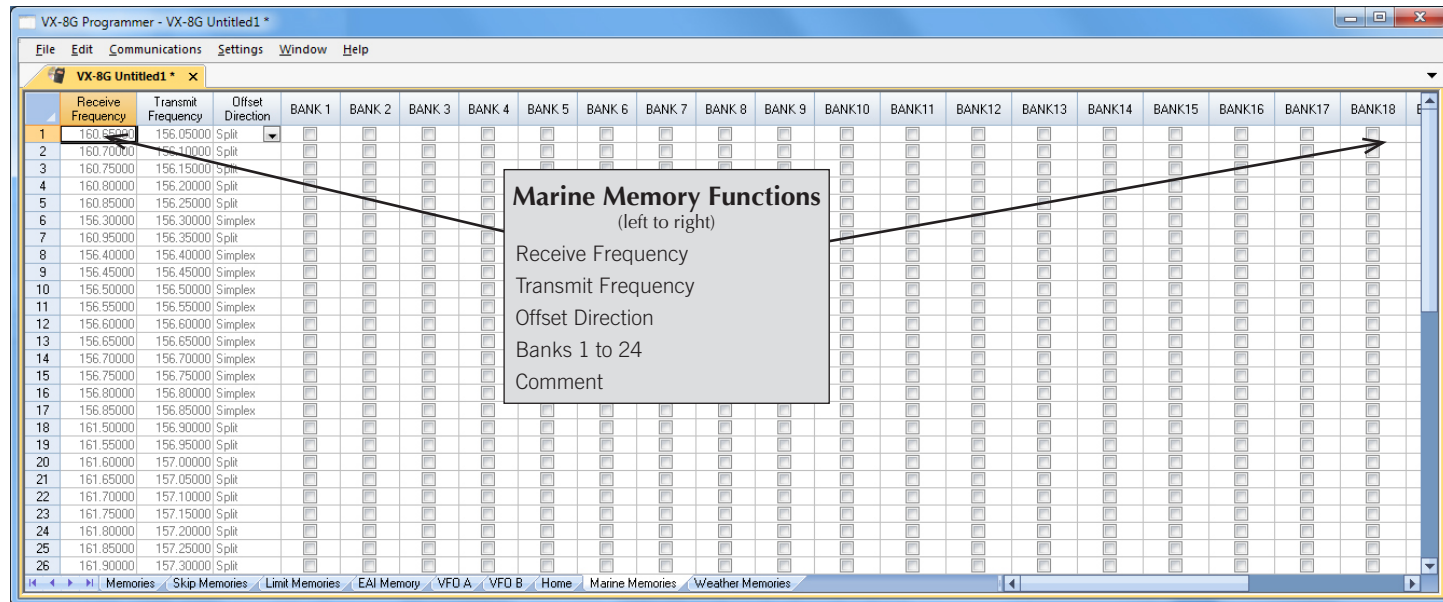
VX-8G Programmer - VX-8G Untitled1 *

File Edit Communications Settings Window Help

VX-8G Untitled1 *

| | Receive Frequency | Transmit Frequency | Offset Direction | BANK 1 | BANK 2 | BANK 3 | BANK 4 | BANK 5 | BANK 6 | BANK 7 | BANK 8 | BANK 9 | BANK10 | BANK11 | BANK12 | BANK13 | BANK14 | BANK15 | BANK16 | BANK17 | BANK18 |
|---|---|---|---|---|---|---|---|---|---|---|---|---|---|---|---|---|---|---|---|---|---|
| 1 | 160.65000 | 156.05000 | Split | | | | | | | | | | | | | | | | | | |
| 2 | 160.70000 | 156.10000 | Split | | | | | | | | | | | | | | | | | | |
| 3 | 160.75000 | 156.15000 | Split | | | | | | | | | | | | | | | | | | |
| 4 | 160.80000 | 156.20000 | Split | | | | | | | | | | | | | | | | | | |
| 5 | 160.85000 | 156.25000 | Split | | | | | | | | | | | | | | | | | | |
| 6 | 156.30000 | 156.30000 | Simplex | | | | | | | | | | | | | | | | | | |
| 7 | 160.95000 | 156.35000 | Split | | | | | | | | | | | | | | | | | | |
| 8 | 156.40000 | 156.40000 | Simplex | | | | | | | | | | | | | | | | | | |
| 9 | 156.45000 | 156.45000 | Simplex | | | | | | | | | | | | | | | | | | |
| 10 | 156.50000 | 156.50000 | Simplex | | | | | | | | | | | | | | | | | | |
| 11 | 156.55000 | 156.55000 | Simplex | | | | | | | | | | | | | | | | | | |
| 12 | 156.60000 | 156.60000 | Simplex | | | | | | | | | | | | | | | | | | |
| 13 | 156.65000 | 156.65000 | Simplex | | | | | | | | | | | | | | | | | | |
| 14 | 156.70000 | 156.70000 | Simplex | | | | | | | | | | | | | | | | | | |
| 15 | 156.75000 | 156.75000 | Simplex | | | | | | | | | | | | | | | | | | |
| 16 | 156.80000 | 156.80000 | Simplex | | | | | | | | | | | | | | | | | | |
| 17 | 156.85000 | 156.85000 | Simplex | | | | | | | | | | | | | | | | | | |
| 18 | 161.50000 | 156.90000 | Split | | | | | | | | | | | | | | | | | | |
| 19 | 161.55000 | 156.95000 | Split | | | | | | | | | | | | | | | | | | |
| 20 | 161.60000 | 157.00000 | Split | | | | | | | | | | | | | | | | | | |
| 21 | 161.65000 | 157.05000 | Split | | | | | | | | | | | | | | | | | | |
| 22 | 161.70000 | 157.10000 | Split | | | | | | | | | | | | | | | | | | |
| 23 | 161.75000 | 157.15000 | Split | | | | | | | | | | | | | | | | | | |
| 24 | 161.80000 | 157.20000 | Split | | | | | | | | | | | | | | | | | | |
| 25 | 161.85000 | 157.25000 | Split | | | | | | | | | | | | | | | | | | |
| 26 | 161.90000 | 157.30000 | Split | | | | | | | | | | | | | | | | | | |

Marine Memory Functions
(left to right)
Receive Frequency
Transmit Frequency
Offset Direction
Banks 1 to 24
Comment

Memories | Skip Memories | Limit Memories | EAI Memory | VFO A | VFO B | Home | Marine Memories | Weather Memories